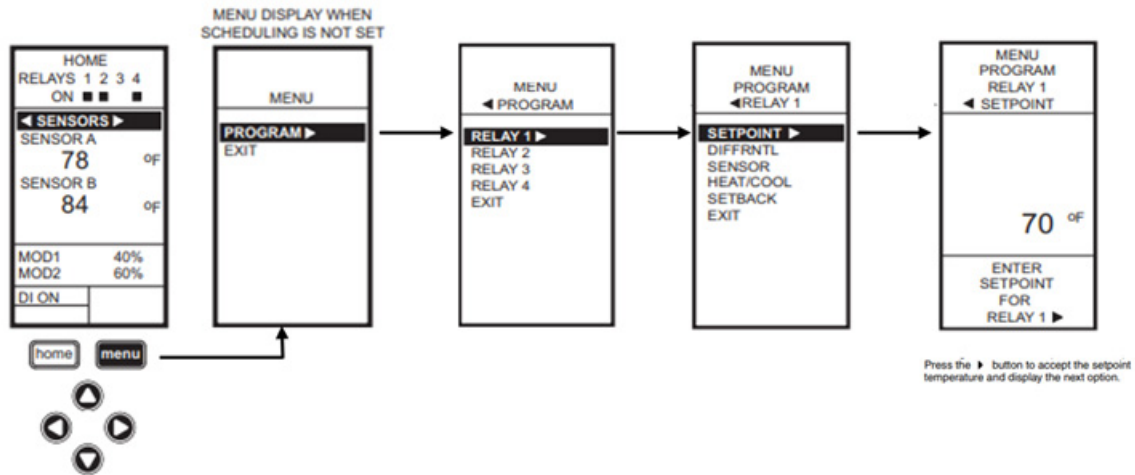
HOME
RELAYS 1 2 3 4
ON ■ ■ ■

◄ SENSORS ►
SENSOR A
78 oF
SENSOR B
84 oF

MOD1 40%
MOD2 60%
DI ON

home menu

MENU DISPLAY WHEN SCHEDULING IS NOT SET

MENU

PROGRAM ►
EXIT

MENU
◄ PROGRAM

RELAY 1 ►
RELAY 2
RELAY 3
RELAY 4
EXIT

MENU
PROGRAM
◄RELAY 1

SETPOINT ►
DIFFRNTL
SENSOR
HEAT/COOL
SETBACK
EXIT

MENU
PROGRAM
RELAY 1
◄ SETPOINT

70 oF

ENTER
SETPOINT
FOR
RELAY 1 ►

Press the ► button to accept the setpoint temperature and display the next option.